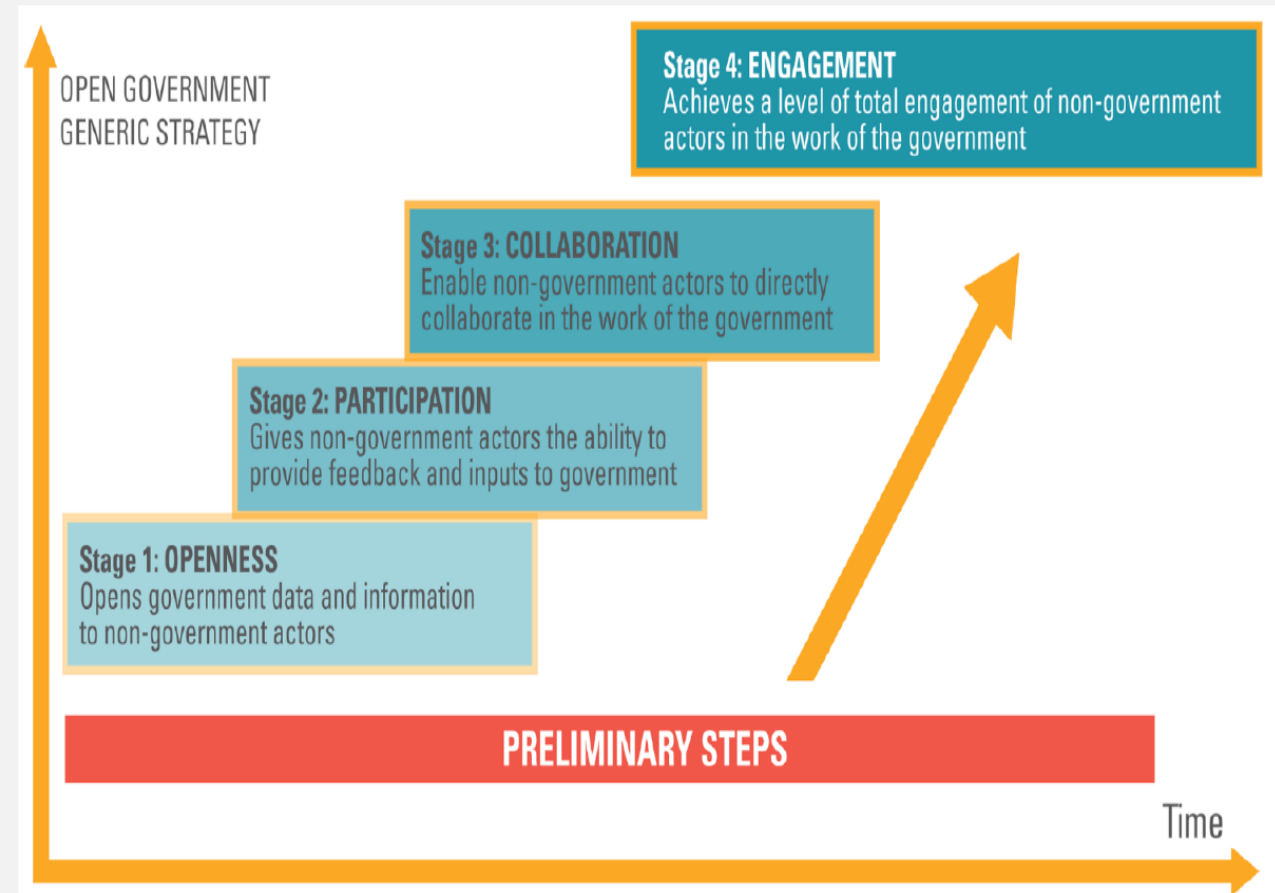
OPEN GOVERNMENT
GENERIC STRATEGY

Stage 4: ENGAGEMENT
Achieves a level of total engagement of non-government actors in the work of the government

Stage 3: COLLABORATION
Enable non-government actors to directly collaborate in the work of the government

Stage 2: PARTICIPATION
Gives non-government actors the ability to provide feedback and inputs to government

Stage 1: OPENNESS
Opens government data and information to non-government actors

PRELIMINARY STEPS

Time